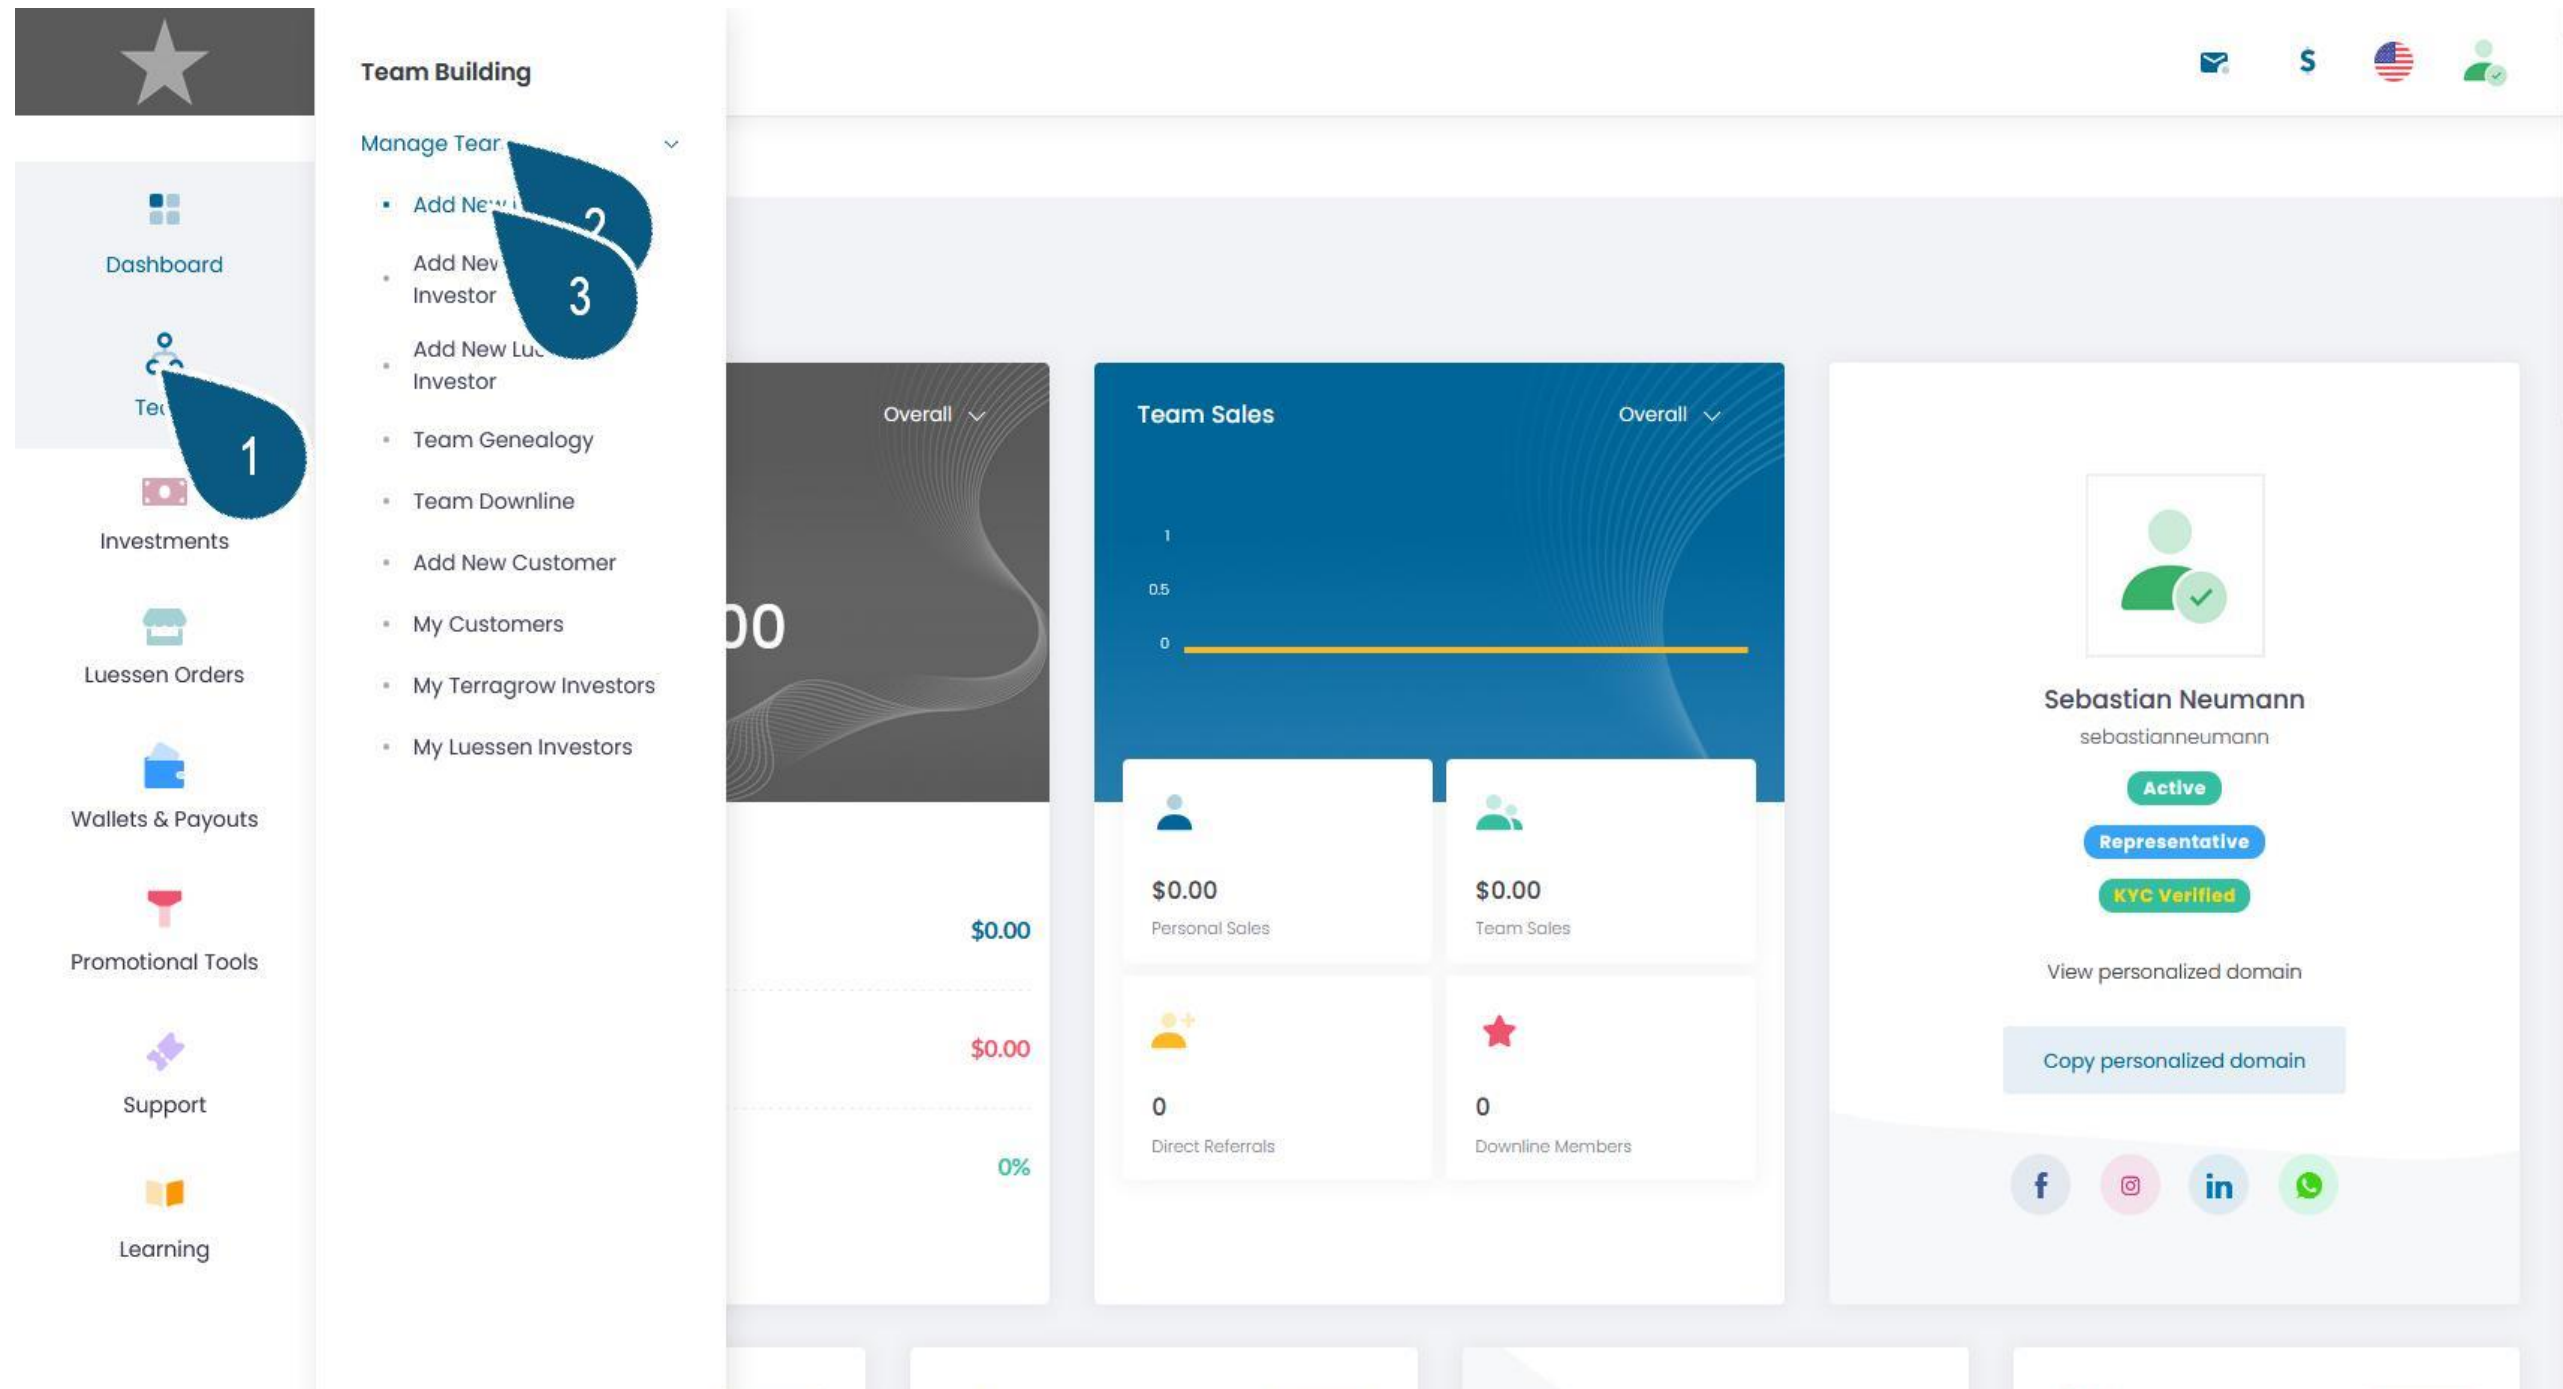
Dashboard

Tea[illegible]

1

Investments

Luessen Orders

Wallets & Payouts

Promotional Tools

Support

Learning

Team Building

Manage Tea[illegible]

Add Ne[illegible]

2

Add Ne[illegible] Investor

3

Add New Lu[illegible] Investor

Team Genealogy

Team Downline

Add New Customer

My Customers

My Terragrow Investors

My Luessen Investors

$

Overall

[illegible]00

$0.00

$0.00

0%

Team Sales

Overall

1

0.5

0

$0.00

Personal Sales

$0.00

Team Sales

0

Direct Referrals

0

Downline Members

Sebastian Neumann

sebastianneumann

Active

Representative

KYC Verified

View personalized domain

Copy personalized domain

in